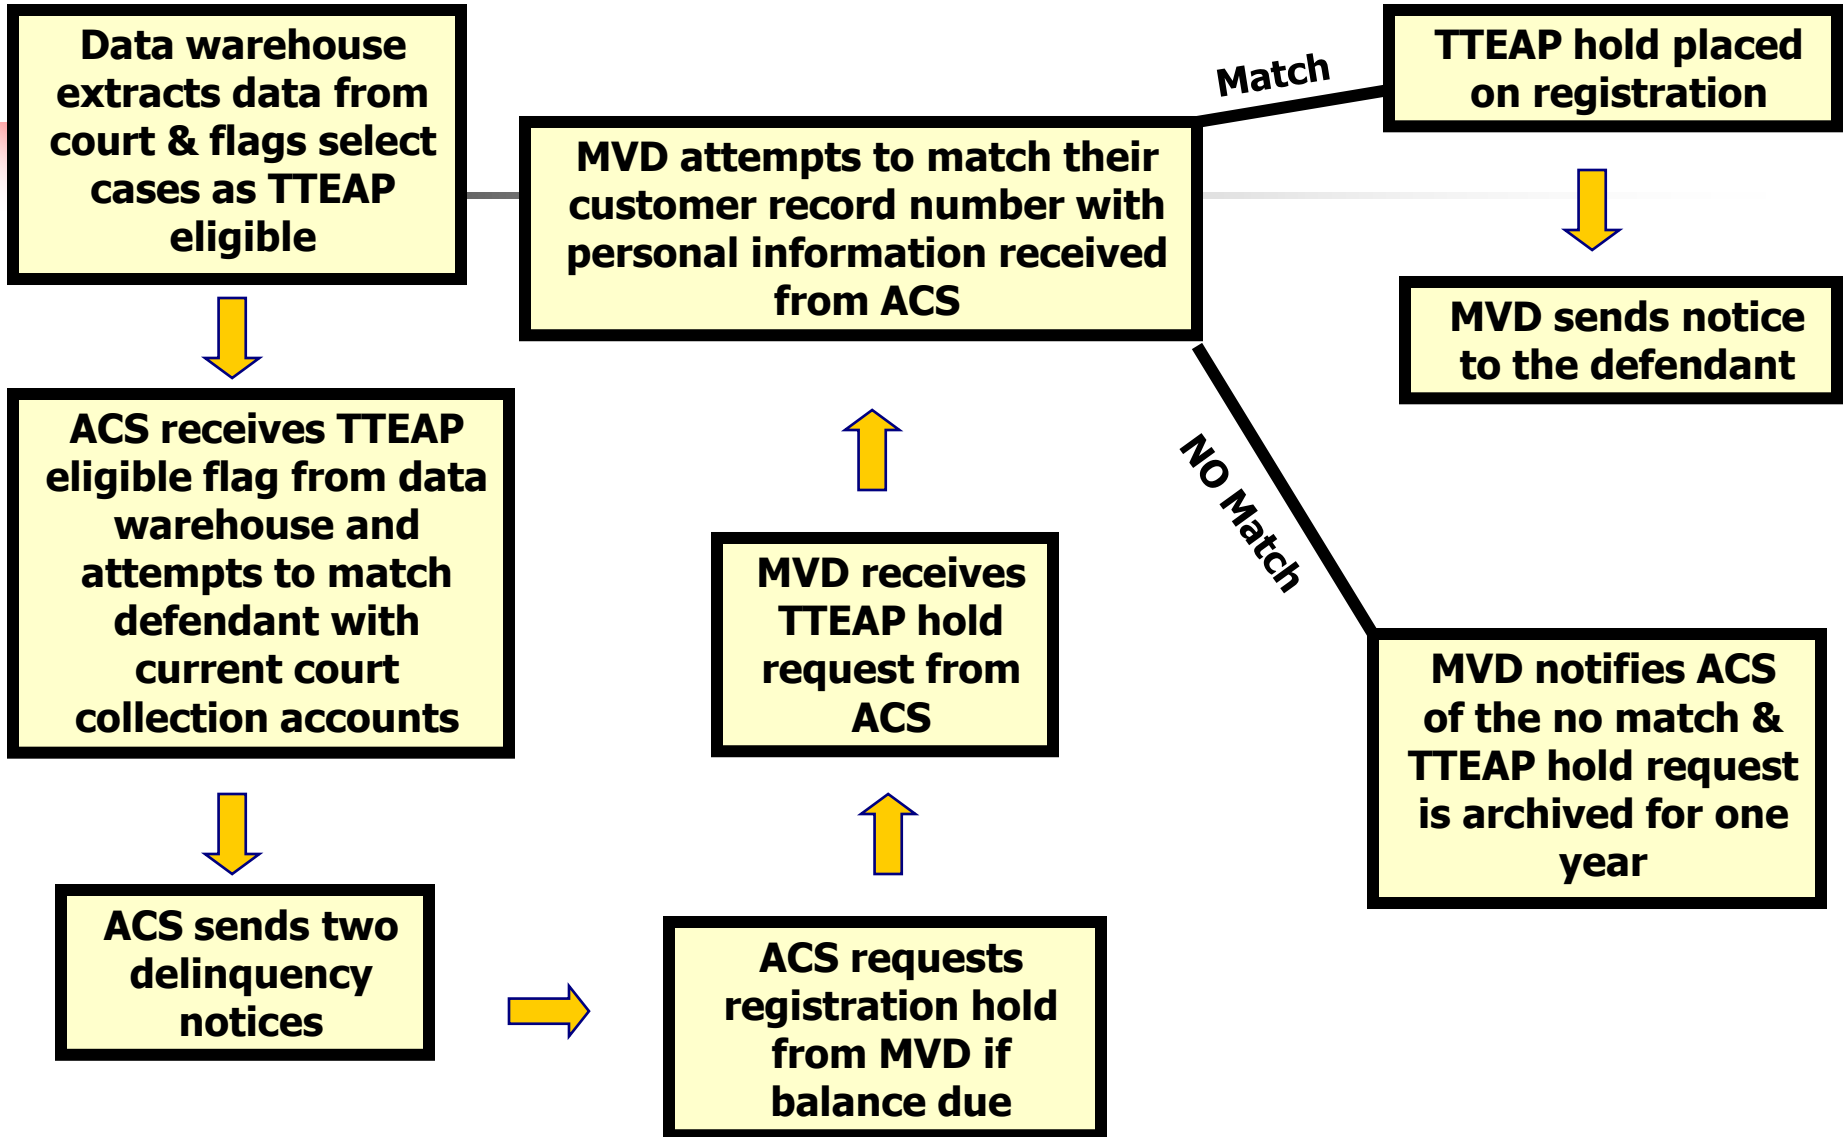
Data warehouse extracts data from court & flags select cases as TTEAP eligible

ACS receives TTEAP eligible flag from data warehouse and attempts to match defendant with current court collection accounts

ACS sends two delinquency notices

ACS requests registration hold from MVD if balance due

MVD receives TTEAP hold request from ACS

MVD attempts to match their customer record number with personal information received from ACS

Match

TTEAP hold placed on registration

MVD sends notice to the defendant

NO Match

MVD notifies ACS of the no match & TTEAP hold request is archived for one year